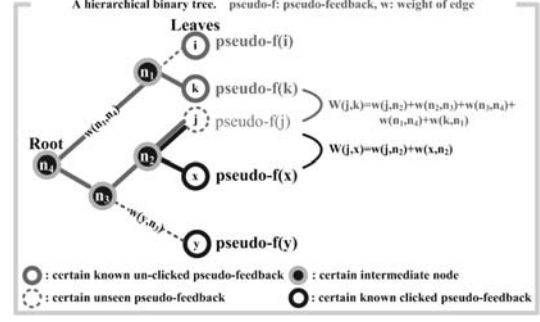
A hierarchical binary tree. pseudo-f: pseudo-feedback, w: weight of edge

Leaves

i pseudo-f(i)

$n_1$

k pseudo-f(k)

$W(j,k)=w(j,n_2)+w(n_2,n_3)+w(n_3,n_4)+w(n_1,n_4)+w(k,n_1)$

Root

$w(n_1,n_4)$

j pseudo-f(j)

$n_4$

$n_2$

$W(j,x)=w(j,n_2)+w(x,n_2)$

x pseudo-f(x)

$n_3$

$w(y,n_3)$

y pseudo-f(y)

: certain known un-clicked pseudo-feedback : certain intermediate node

: certain unseen pseudo-feedback : certain known clicked pseudo-feedback